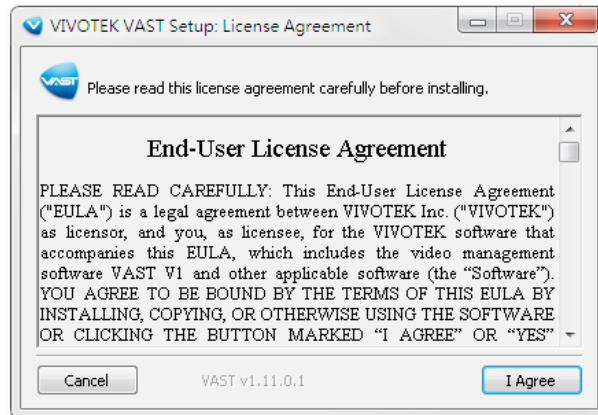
VIVOTEK VAST Setup: License Agreement

VAST

Please read this license agreement carefully before installing.

End-User License Agreement

PLEASE READ CAREFULLY: This End-User License Agreement ("EULA") is a legal agreement between VIVOTEK Inc. ("VIVOTEK") as licensor, and you, as licensee, for the VIVOTEK software that accompanies this EULA, which includes the video management software VAST V1 and other applicable software (the "Software"). YOU AGREE TO BE BOUND BY THE TERMS OF THIS EULA BY INSTALLING, COPYING, OR OTHERWISE USING THE SOFTWARE OR CLICKING THE BUTTON MARKED "I AGREE" OR "YES"

Cancel

VAST v1.11.0.1

I Agree